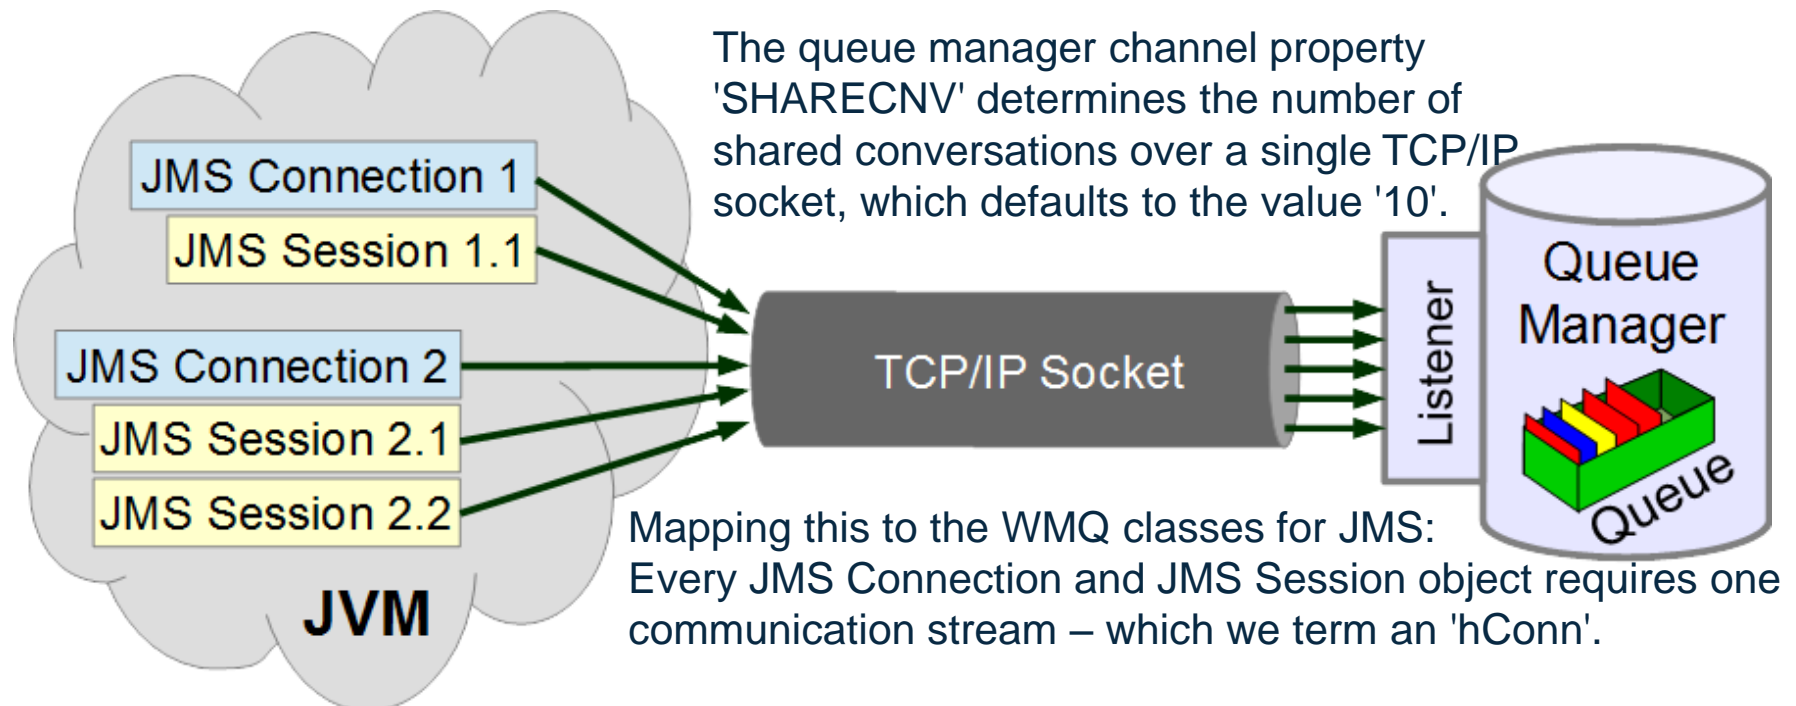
JMS Connection 1
JMS Session 1.1
JMS Connection 2
JMS Session 2.1
JMS Session 2.2
JVM

The queue manager channel property 'SHARECNV' determines the number of shared conversations over a single TCP/IP socket, which defaults to the value '10'.

TCP/IP Socket

Listener

Queue Manager

Queue

Mapping this to the WMQ classes for JMS:
Every JMS Connection and JMS Session object requires one communication stream – which we term an 'hConn'.